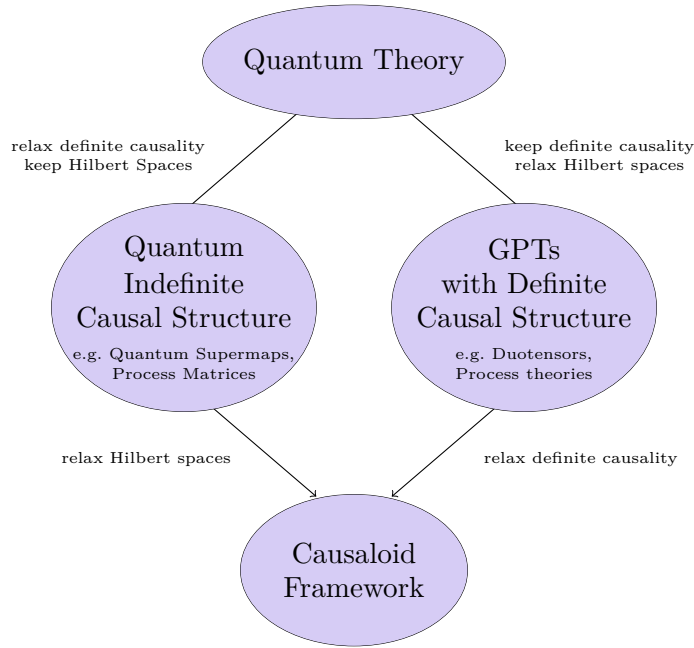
Quantum Theory

relax definite causality
keep Hilbert Spaces

keep definite causality
relax Hilbert spaces

Quantum
Indefinite
Causal Structure
e.g. Quantum Supermaps,
Process Matrices

GPTs
with Definite
Causal Structure
e.g. Duotensors,
Process theories

relax Hilbert spaces

relax definite causality

Causaloid
Framework